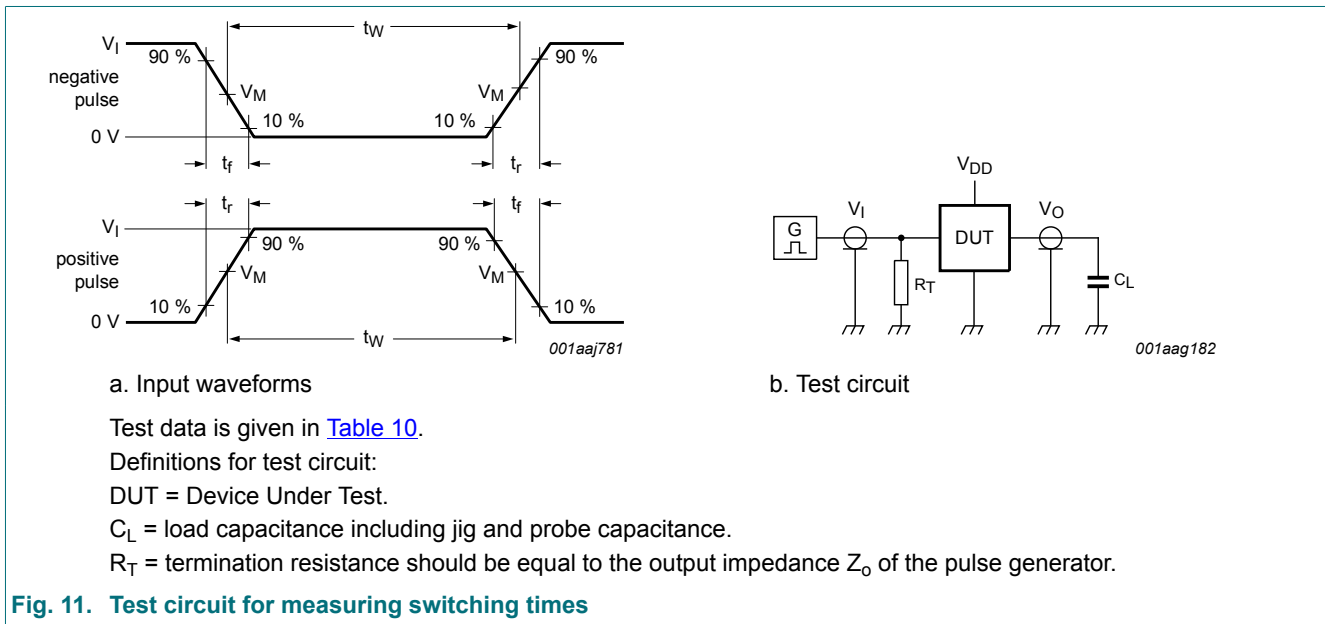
$V_I$
90 %
negative pulse
$V_M$
10 %
0 V
$t_f$
$t_W$
$V_M$
10 %
90 %
$t_r$

$t_r$
$V_I$
90 %
positive pulse
$V_M$
10 %
0 V
$t_f$
90 %
$V_M$
10 %
$t_W$
001aaj781

a. Input waveforms

$V_{DD}$
G
$V_I$
DUT
$V_O$
$R_T$
$C_L$
001aag182

b. Test circuit

Test data is given in Table 10.

Definitions for test circuit:

DUT = Device Under Test.

$C_L$ = load capacitance including jig and probe capacitance.

$R_T$ = termination resistance should be equal to the output impedance $Z_o$ of the pulse generator.

Fig. 11. Test circuit for measuring switching times